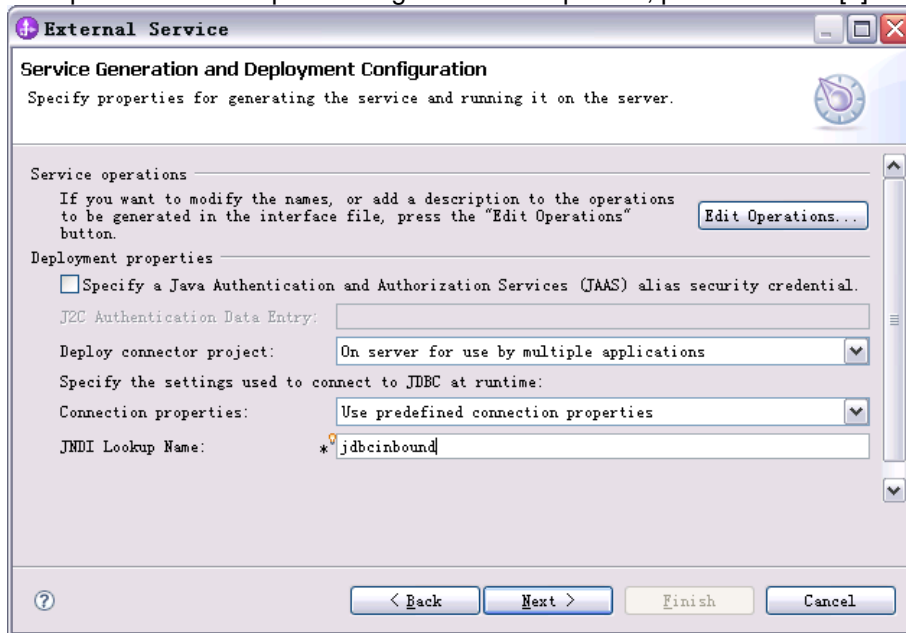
External Service

Service Generation and Deployment Configuration

Specify properties for generating the service and running it on the server.

Service operations

If you want to modify the names, or add a description to the operations to be generated in the interface file, press the "Edit Operations" button.

Edit Operations...

Deployment properties

Specify a Java Authentication and Authorization Services (JAAS) alias security credential.

J2C Authentication Data Entry:

Deploy connector project: On server for use by multiple applications

Specify the settings used to connect to JDBC at runtime:

Connection properties: Use predefined connection properties

JNDI Lookup Name: * jdbcinbound

< Back Next > Finish Cancel